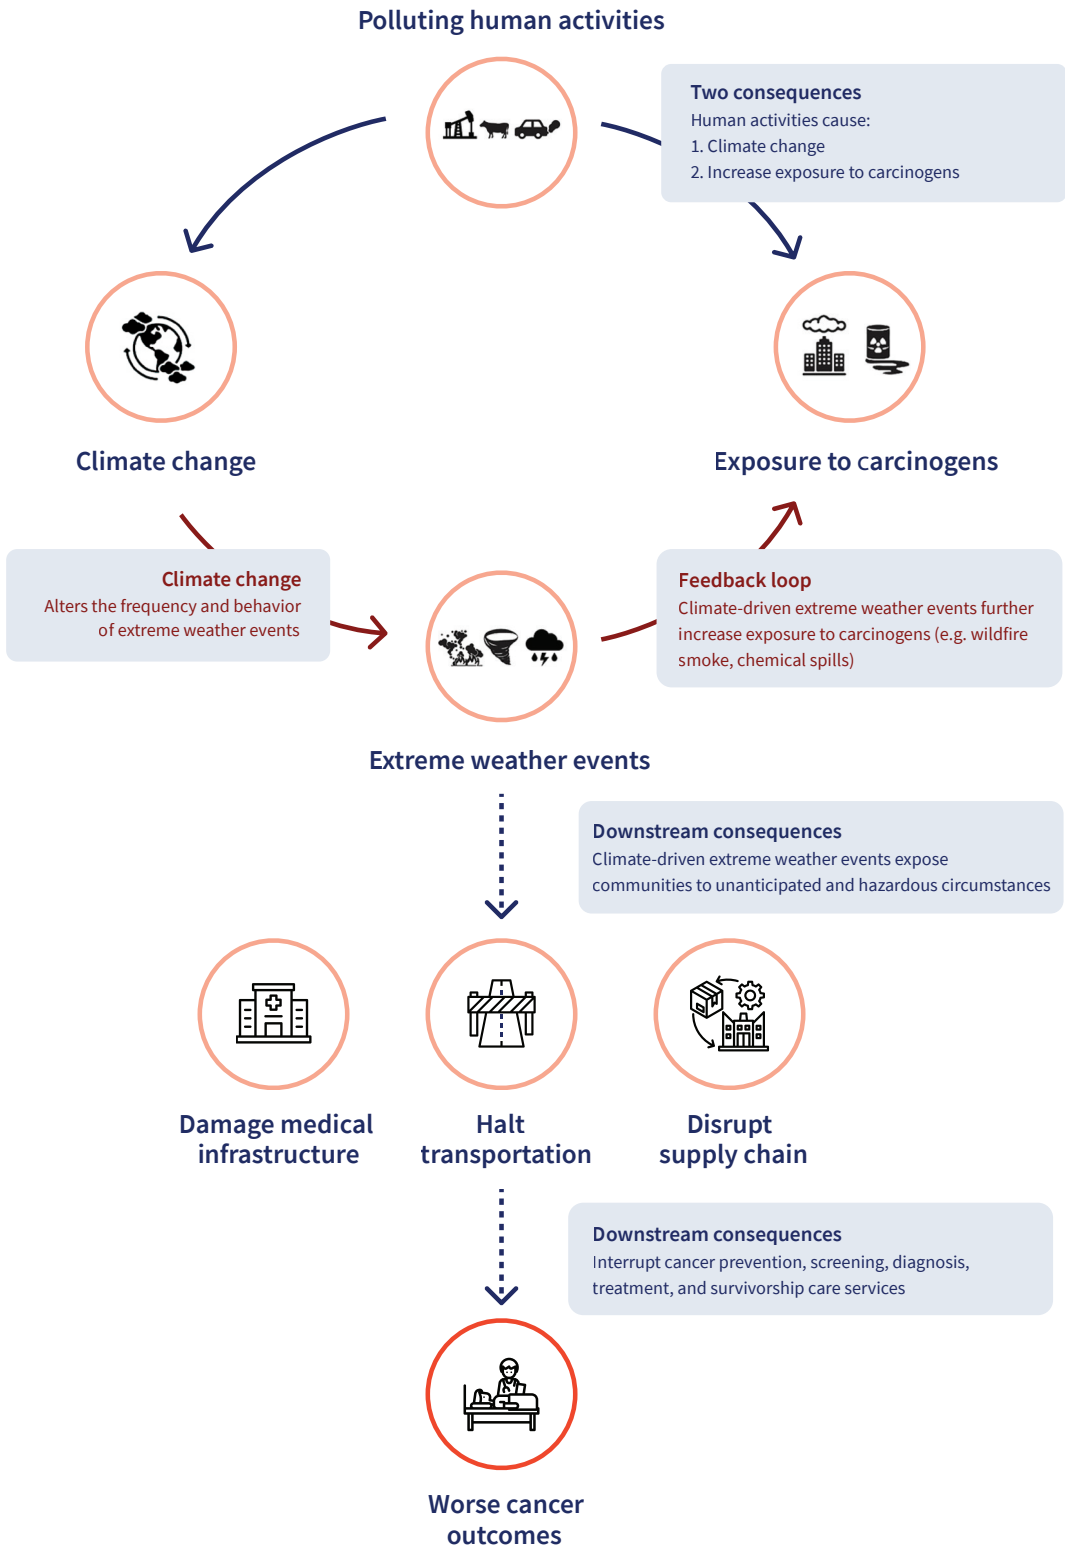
Polluting human activities

Two consequences
Human activities cause:
1. Climate change
2. Increase exposure to carcinogens

Climate change

Exposure to carcinogens

Climate change
Alters the frequency and behavior of extreme weather events

Feedback loop
Climate-driven extreme weather events further increase exposure to carcinogens (e.g. wildfire smoke, chemical spills)

Extreme weather events

Downstream consequences
Climate-driven extreme weather events expose communities to unanticipated and hazardous circumstances

Damage medical infrastructure

Halt transportation

Disrupt supply chain

Downstream consequences
Interrupt cancer prevention, screening, diagnosis, treatment, and survivorship care services

Worse cancer outcomes